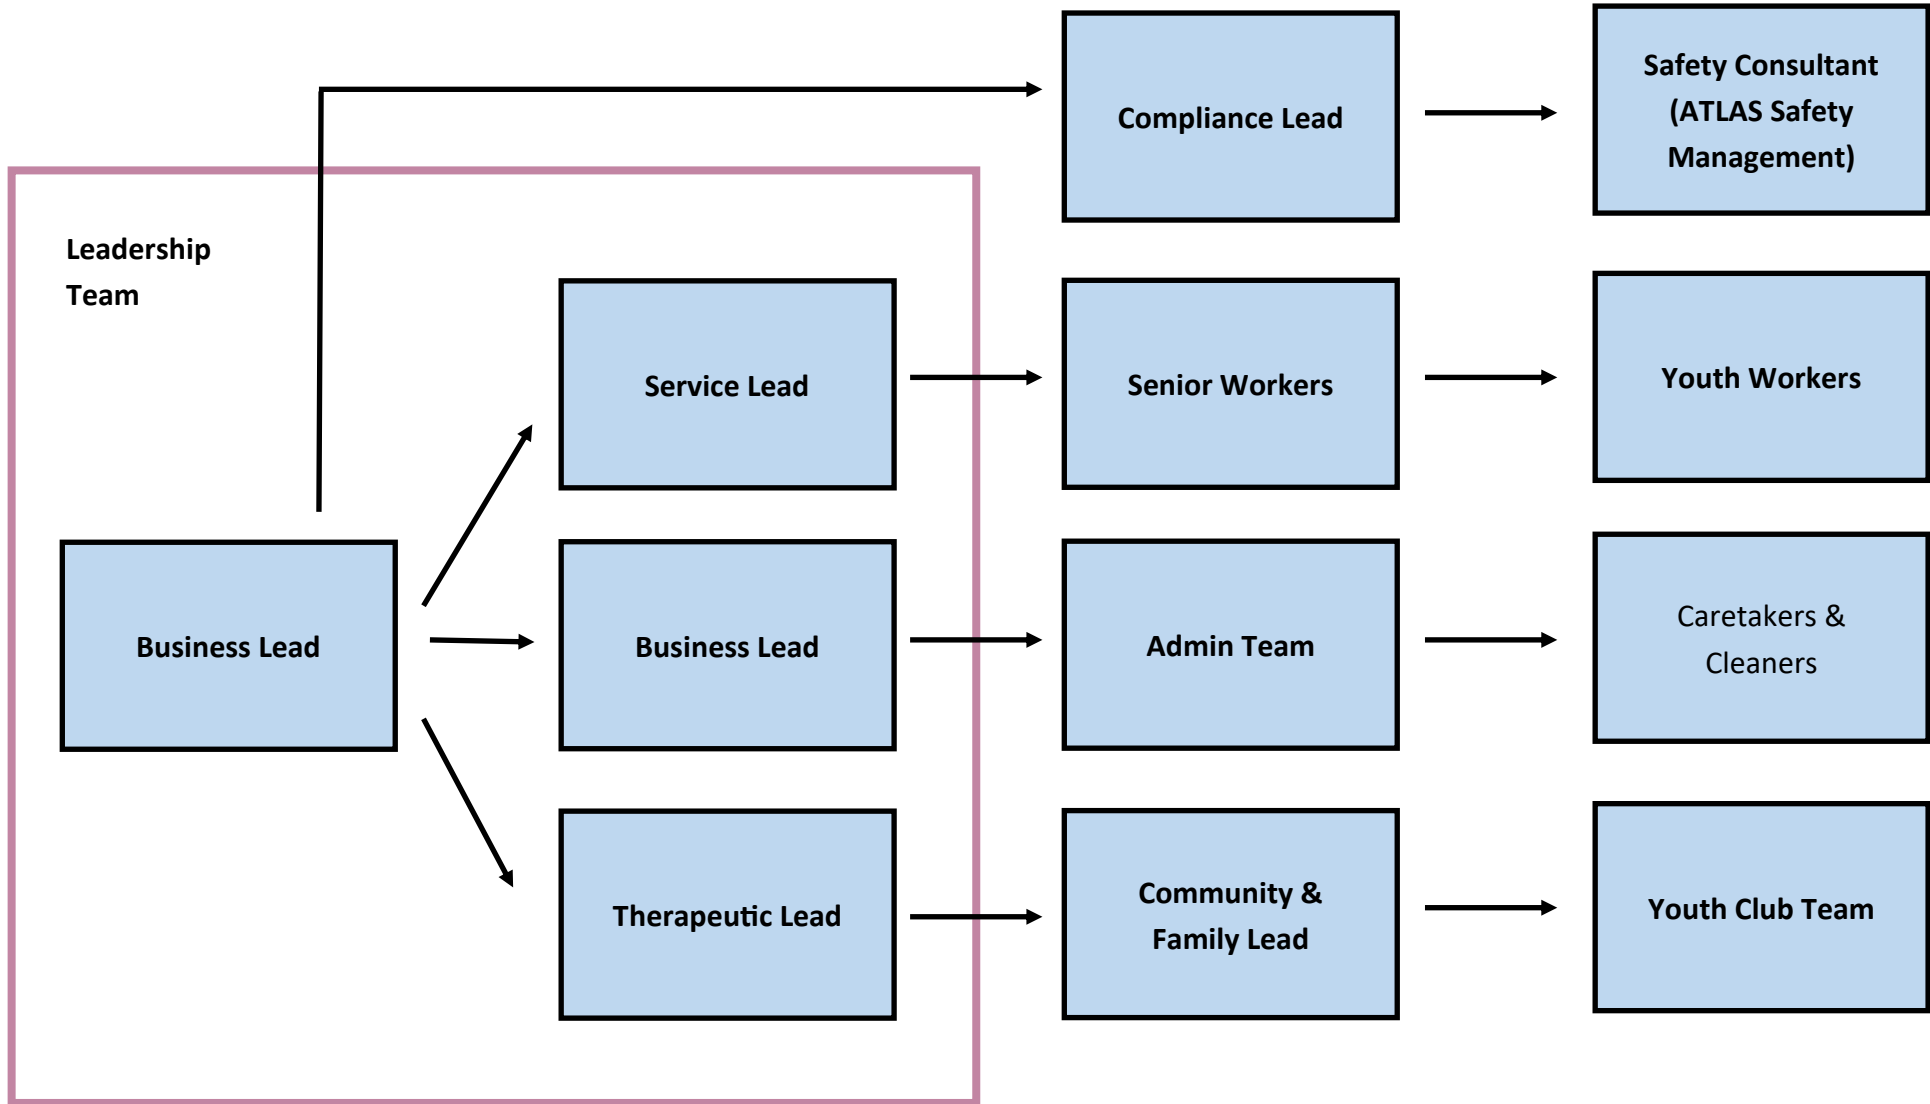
Compliance Lead

Safety Consultant (ATLAS Safety Management)

Leadership Team

Service Lead

Senior Workers

Youth Workers

Business Lead

Business Lead

Admin Team

Caretakers & Cleaners

Therapeutic Lead

Community & Family Lead

Youth Club Team